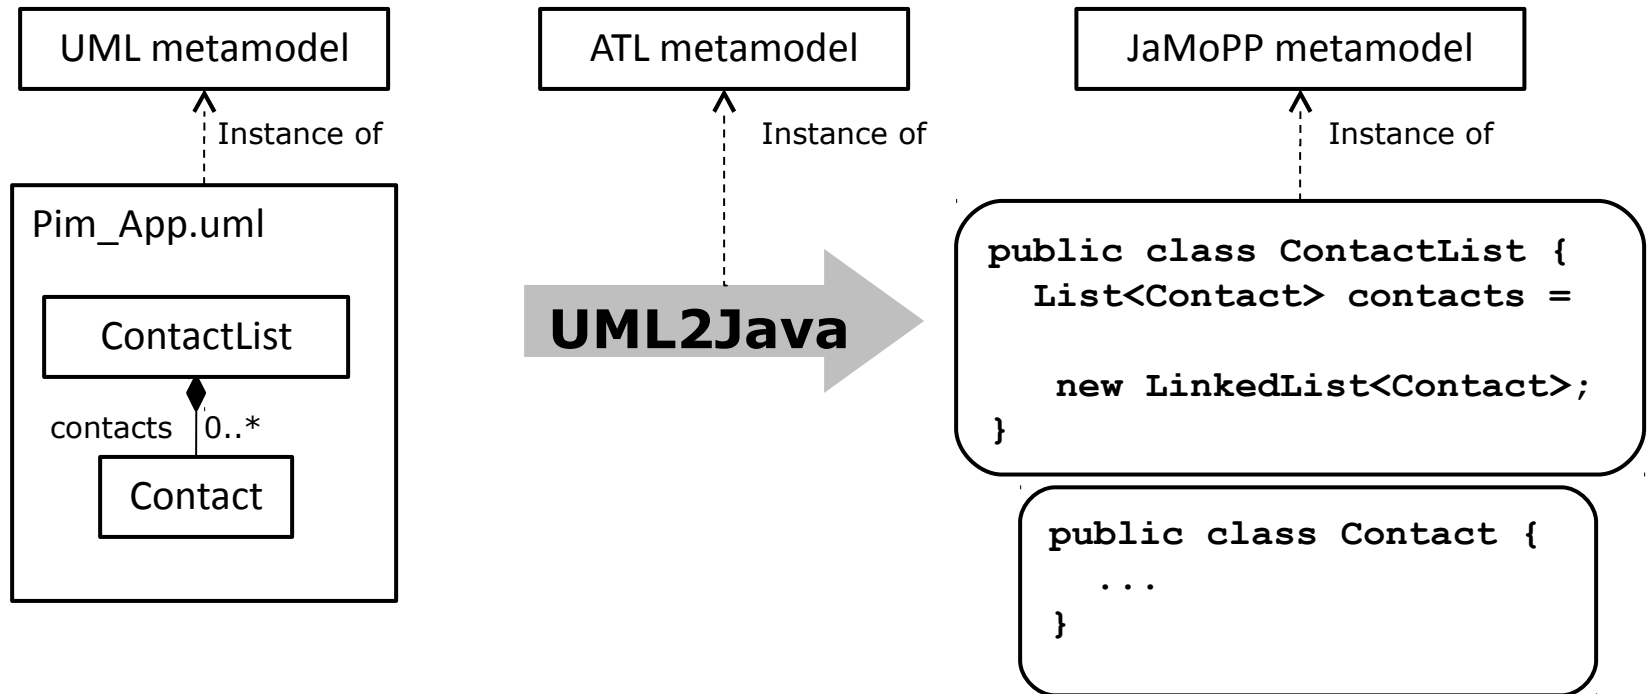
UML metamodel

Instance of

Pim_App.uml

ContactList

contacts

0..*

Contact

ATL metamodel

Instance of

UML2Java

JaMoPP metamodel

Instance of

public class ContactList {
List<Contact> contacts =

new LinkedList<Contact>;
}

public class Contact {
...
}